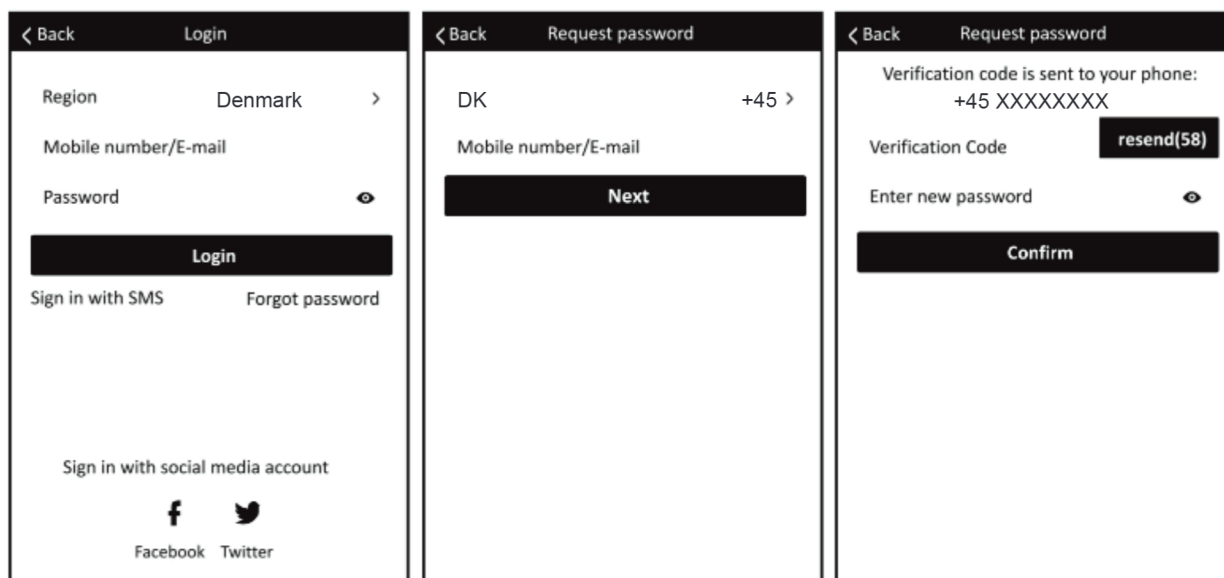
< Back Login

Region Denmark >

Mobile number/E-mail

Password

Login

Sign in with SMS Forgot password

Sign in with social media account

Facebook Twitter

< Back Request password

DK +45 >

Mobile number/E-mail

Next

< Back Request password

Verification code is sent to your phone: +45 XXXXXXXX

Verification Code resend(58)

Enter new password

Confirm